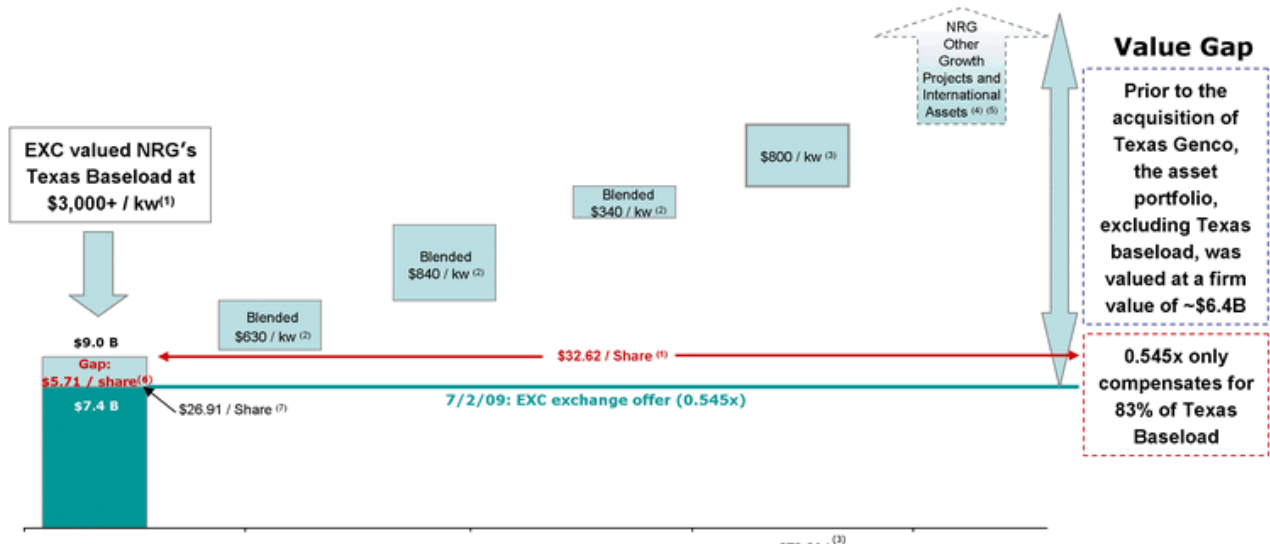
NRG Other Growth Projects and International Assets $^{(4)(5)}$

Value Gap

Prior to the acquisition of Texas Genco, the asset portfolio, excluding Texas baseload, was valued at a firm value of ~$6.4B

EXC valued NRG's Texas Baseload at $3,000+ / kw$^{(1)}$

$800 / kw $^{(3)}$

Blended $340 / kw $^{(2)}$

Blended $840 / kw $^{(2)}$

Blended $630 / kw $^{(2)}$

$9.0 B

Gap: $5.71 / share$^{(6)}$

$32.62 / Share $^{(1)}$

0.545x only compensates for 83% of Texas Baseload

$7.4 B

$26.91 / Share $^{(7)}$

7/2/09: EXC exchange offer (0.545x)

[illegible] $^{(3)}$